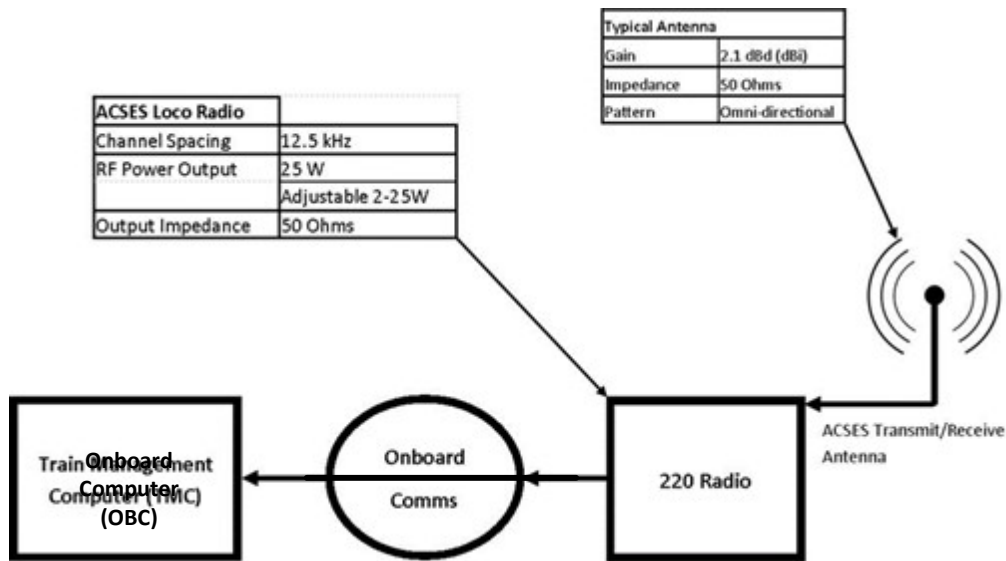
| Typical Antenna | |
|---|---|
| Gain | 2.1 dBd (dBi) |
| Impedance | 50 Ohms |
| Pattern | Omni-directional |

| ACSES Loco Radio | |
|---|---|
| Channel Spacing | 12.5 kHz |
| RF Power Output | 25 W |
| | Adjustable 2-25W |
| Output Impedance | 50 Ohms |

Train Management Computer (TMC)

Onboard Computer (OBC)

Onboard Comms

220 Radio

ACSES Transmit/Receive Antenna